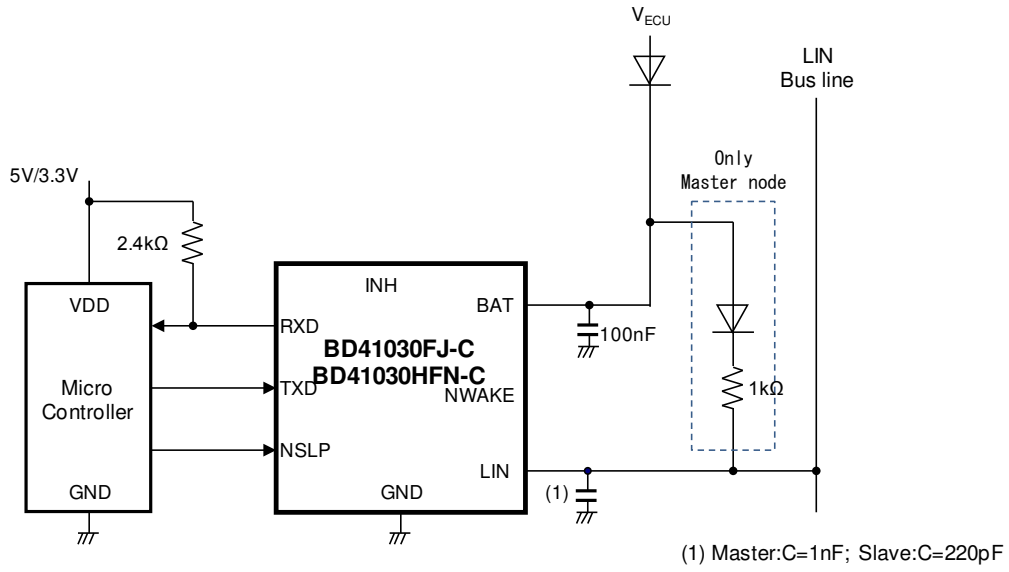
$V_{ECU}$

LIN
Bus line

Only
Master node

5V/3.3V

2.4kΩ

VDD

Micro
Controller

GND

INH

BAT

RXD

BD41030FJ-C
BD41030HFN-C

TXD

NWAKE

NSLP

LIN

GND

100nF

1kΩ

(1)

(1) Master:C=1nF; Slave:C=220pF